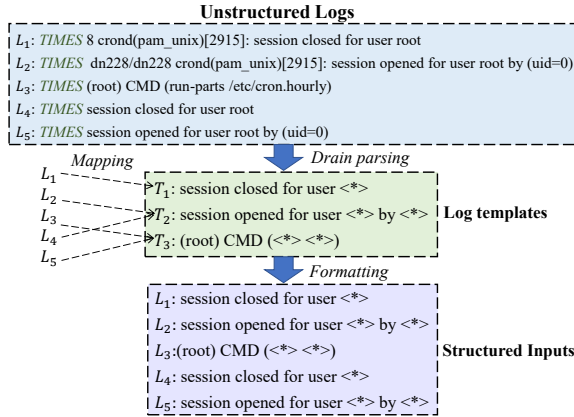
Unstructured Logs

$L_1$: TIMES 8 crond(pam_unix)[2915]: session closed for user root
$L_2$: TIMES dn228/dn228 crond(pam_unix)[2915]: session opened for user root by (uid=0)
$L_3$: TIMES (root) CMD (run-parts /etc/cron.hourly)
$L_4$: TIMES session closed for user root
$L_5$: TIMES session opened for user root by (uid=0)

Drain parsing

Mapping

$L_1$
$L_2$
$L_3$
$L_4$
$L_5$

$T_1$: session closed for user <*>
$T_2$: session opened for user <*> by <*>
$T_3$: (root) CMD (<*> <*>)

Log templates

Formatting

$L_1$: session closed for user <*>
$L_2$: session opened for user <*> by <*>
$L_3$:(root) CMD (<*> <*>)
$L_4$: session closed for user <*>
$L_5$: session opened for user <*> by <*>

Structured Inputs